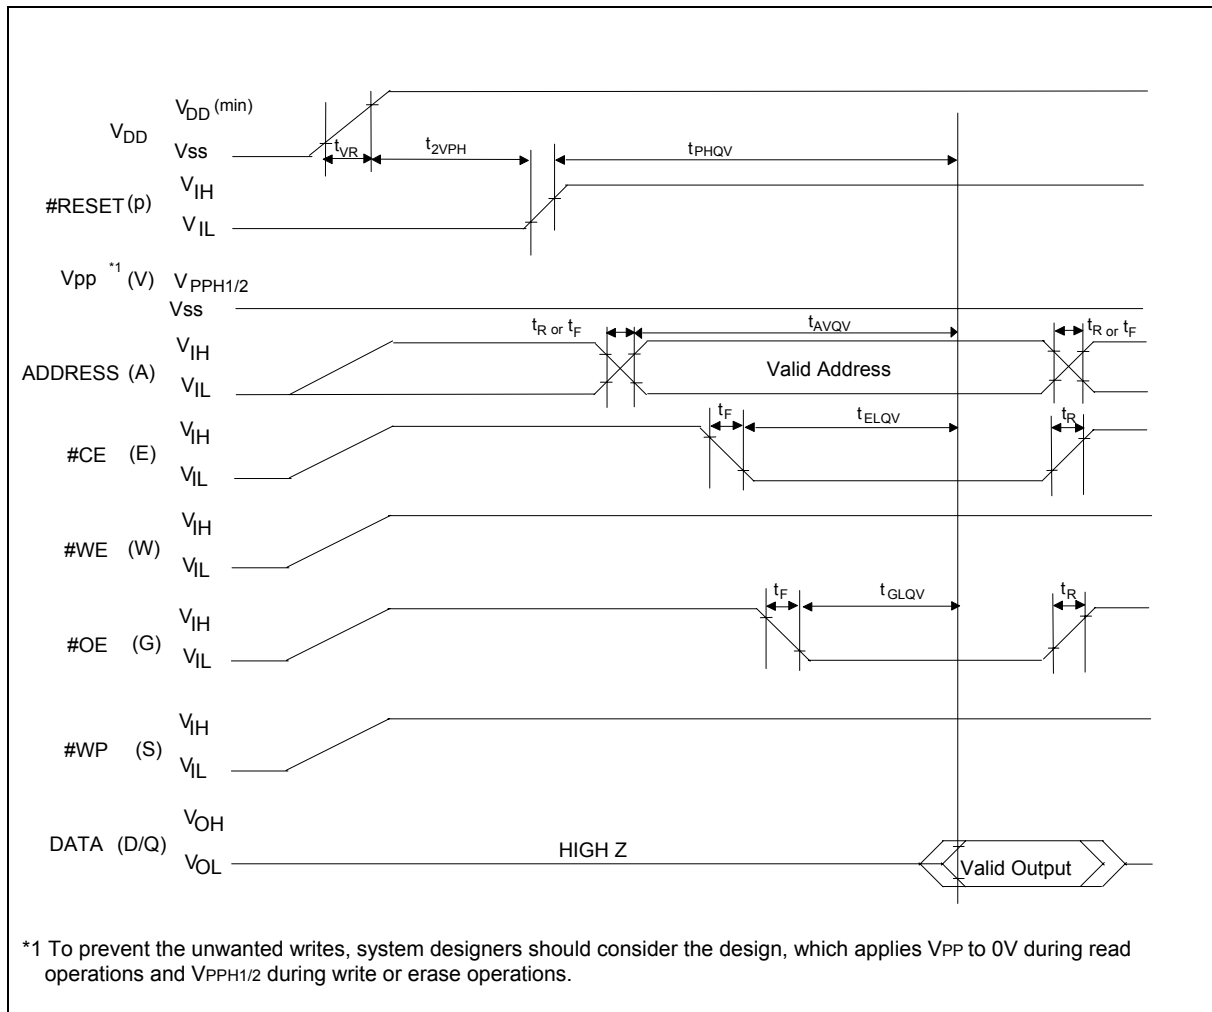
$V_{DD}$ (min)
$V_{DD}$ Vss
$t_{VR}$ $t_{2VPH}$ $t_{PHQV}$
#RESET (p) $V_{IH}$ $V_{IL}$
Vpp $^{*1}$ (V) $V_{PPH1/2}$ Vss
$t_R$ or $t_F$ $t_{AVQV}$ $t_R$ or $t_F$
ADDRESS (A) $V_{IH}$ $V_{IL}$ Valid Address
$t_F$ $t_{ELQV}$ $t_R$
#CE (E) $V_{IH}$ $V_{IL}$
#WE (W) $V_{IH}$ $V_{IL}$
$t_F$ $t_{GLQV}$ $t_R$
#OE (G) $V_{IH}$ $V_{IL}$
#WP (S) $V_{IH}$ $V_{IL}$
DATA (D/Q) $V_{OH}$ $V_{OL}$ HIGH Z Valid Output

*1 To prevent the unwanted writes, system designers should consider the design, which applies VPP to 0V during read operations and VPPH1/2 during write or erase operations.